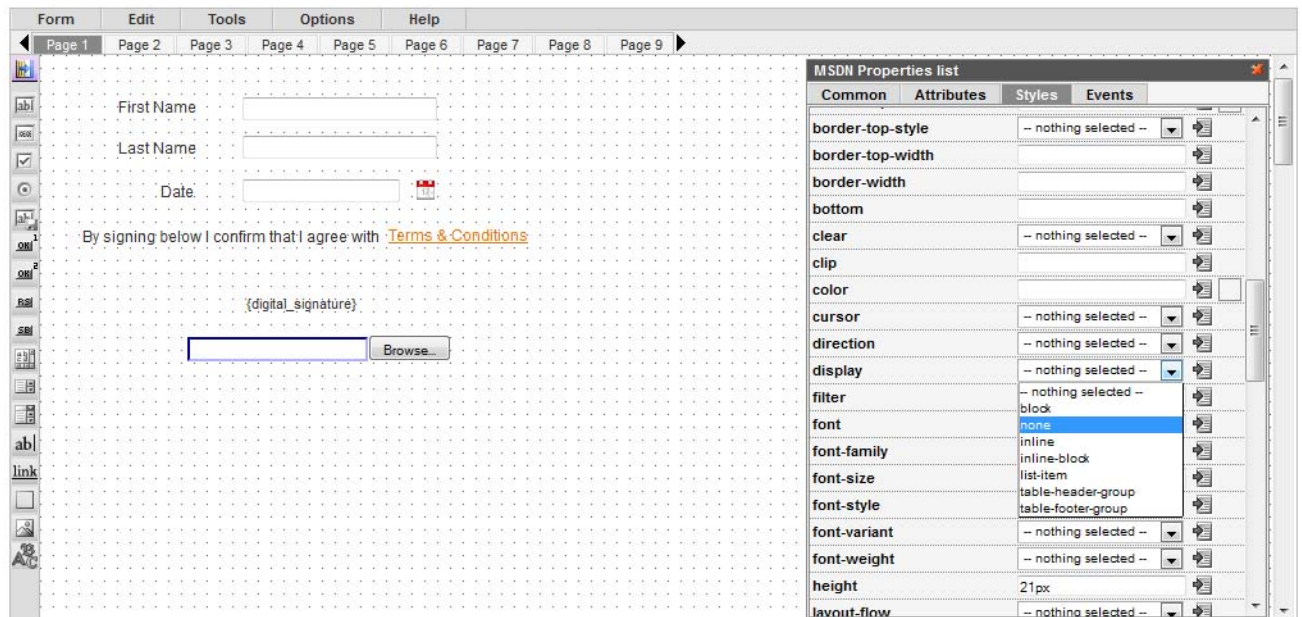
Form Edit Tools Options Help

Page 1 Page 2 Page 3 Page 4 Page 5 Page 6 Page 7 Page 8 Page 9

ab| link

First Name

Last Name

Date

By signing below I confirm that I agree with Terms & Conditions

{digital_signature}

Browse...

MSDN Properties list

Common Attributes Styles Events

| | |
|---|---|
| border-top-style | -- nothing selected -- |
| border-top-width | |
| border-width | |
| bottom | |
| clear | -- nothing selected -- |
| clip | |
| color | |
| cursor | -- nothing selected -- |
| direction | -- nothing selected -- |
| display | -- nothing selected -- |
| filter | |
| font | |
| font-family | |
| font-size | |
| font-style | |
| font-variant | -- nothing selected -- |
| font-weight | -- nothing selected -- |
| height | 21px |
| layout-flow | -- nothing selected -- |

-- nothing selected --
block
none
inline
inline-block
list-item
table-header-group
table-footer-group